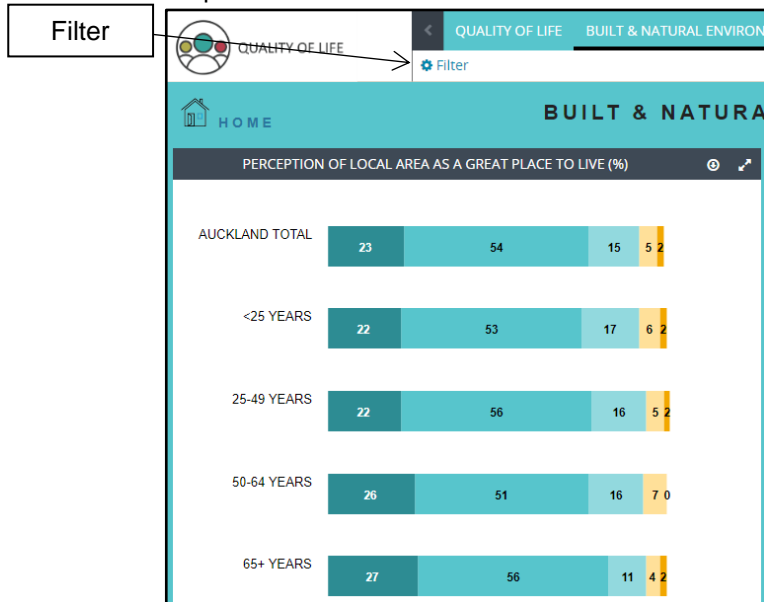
Filter

QUALITY OF LIFE

QUALITY OF LIFE BUILT & NATURAL ENVIRON

Filter

HOME

BUILT & NATURA

PERCEPTION OF LOCAL AREA AS A GREAT PLACE TO LIVE (%)

| | | | | | |
|---|---|---|---|---|---|
| AUCKLAND TOTAL | 23 | 54 | 15 | 5 | 2 |
| <25 YEARS | 22 | 53 | 17 | 6 | 2 |
| 25-49 YEARS | 22 | 56 | 16 | 5 | 2 |
| 50-64 YEARS | 26 | 51 | 16 | 7 | 0 |
| 65+ YEARS | 27 | 56 | 11 | 4 | 2 |